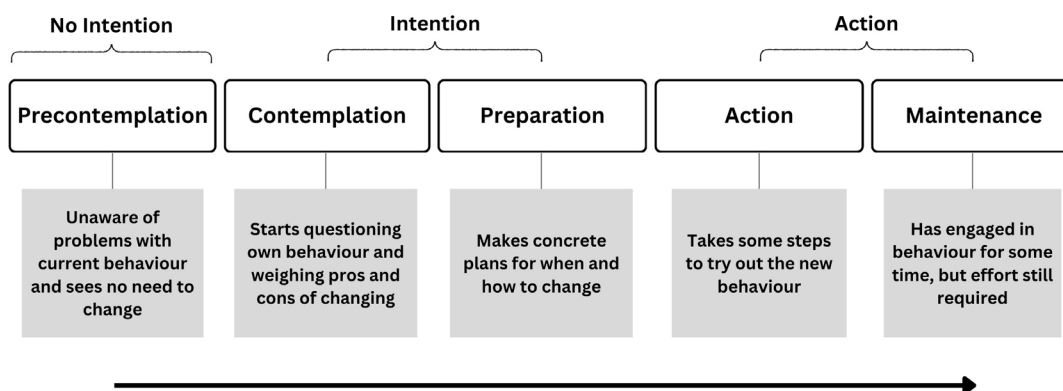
No Intention

Intention

Action

Precontemplation

Contemplation

Preparation

Action

Maintenance

Unaware of problems with current behaviour and sees no need to change

Starts questioning own behaviour and weighing pros and cons of changing

Makes concrete plans for when and how to change

Takes some steps to try out the new behaviour

Has engaged in behaviour for some time, but effort still required